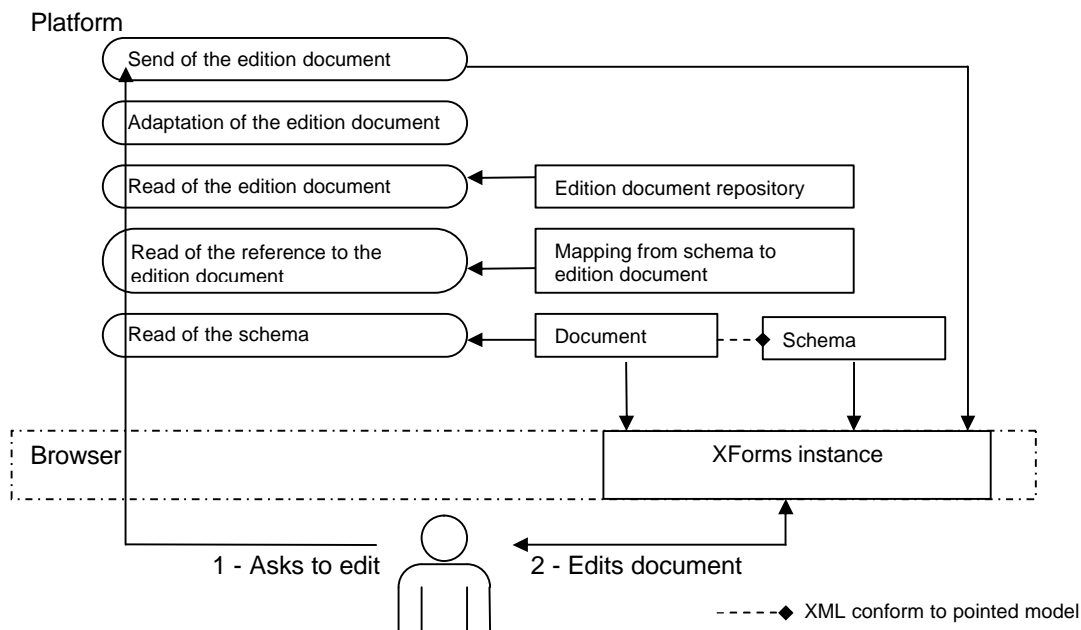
Platform

Send of the edition document

Adaptation of the edition document

Read of the edition document

Edition document repository

Read of the reference to the edition document

Mapping from schema to edition document

Read of the schema

Document

Schema

Browser

XForms instance

1 - Asks to edit

2 - Edits document

XML conform to pointed model